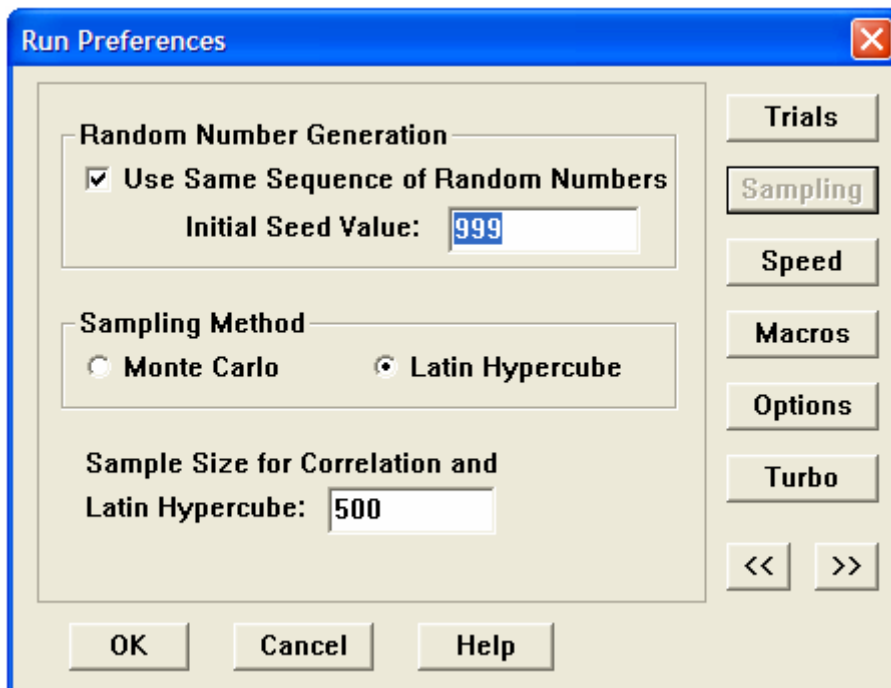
Run Preferences

Random Number Generation

☑ Use Same Sequence of Random Numbers

Initial Seed Value: 999

Sampling Method

○ Monte Carlo ● Latin Hypercube

Sample Size for Correlation and Latin Hypercube: 500

Trials

Sampling

Speed

Macros

Options

Turbo

<<

>>

OK

Cancel

Help